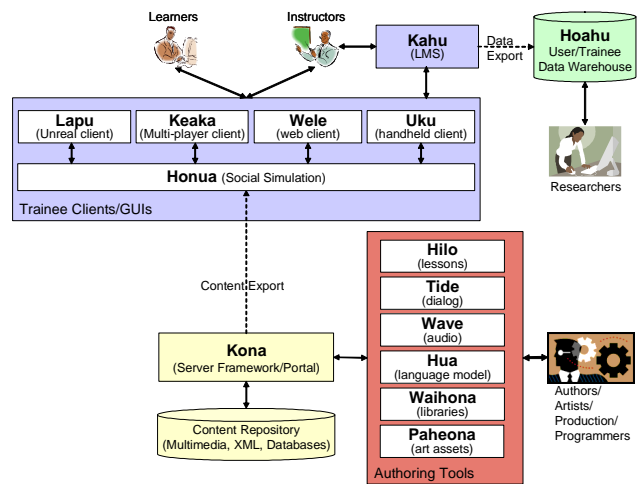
Learners

Instructors

Kahu
(LMS)

Data
Export

Hoahu
User/Trainee
Data Warehouse

Researchers

Lapu
(Unreal client)

Keaka
(Multi-player client)

Wele
(web client)

Uku
(handheld client)

Honua (Social Simulation)

Trainee Clients/GUIs

Content Export

Hilo
(lessons)

Tide
(dialog)

Wave
(audio)

Hua
(language model)

Waihona
(libraries)

Paheona
(art assets)

Authoring Tools

Kona
(Server Framework/Portal)

Content Repository
(Multimedia, XML, Databases)

Authors/
Artists/
Production/
Programmers